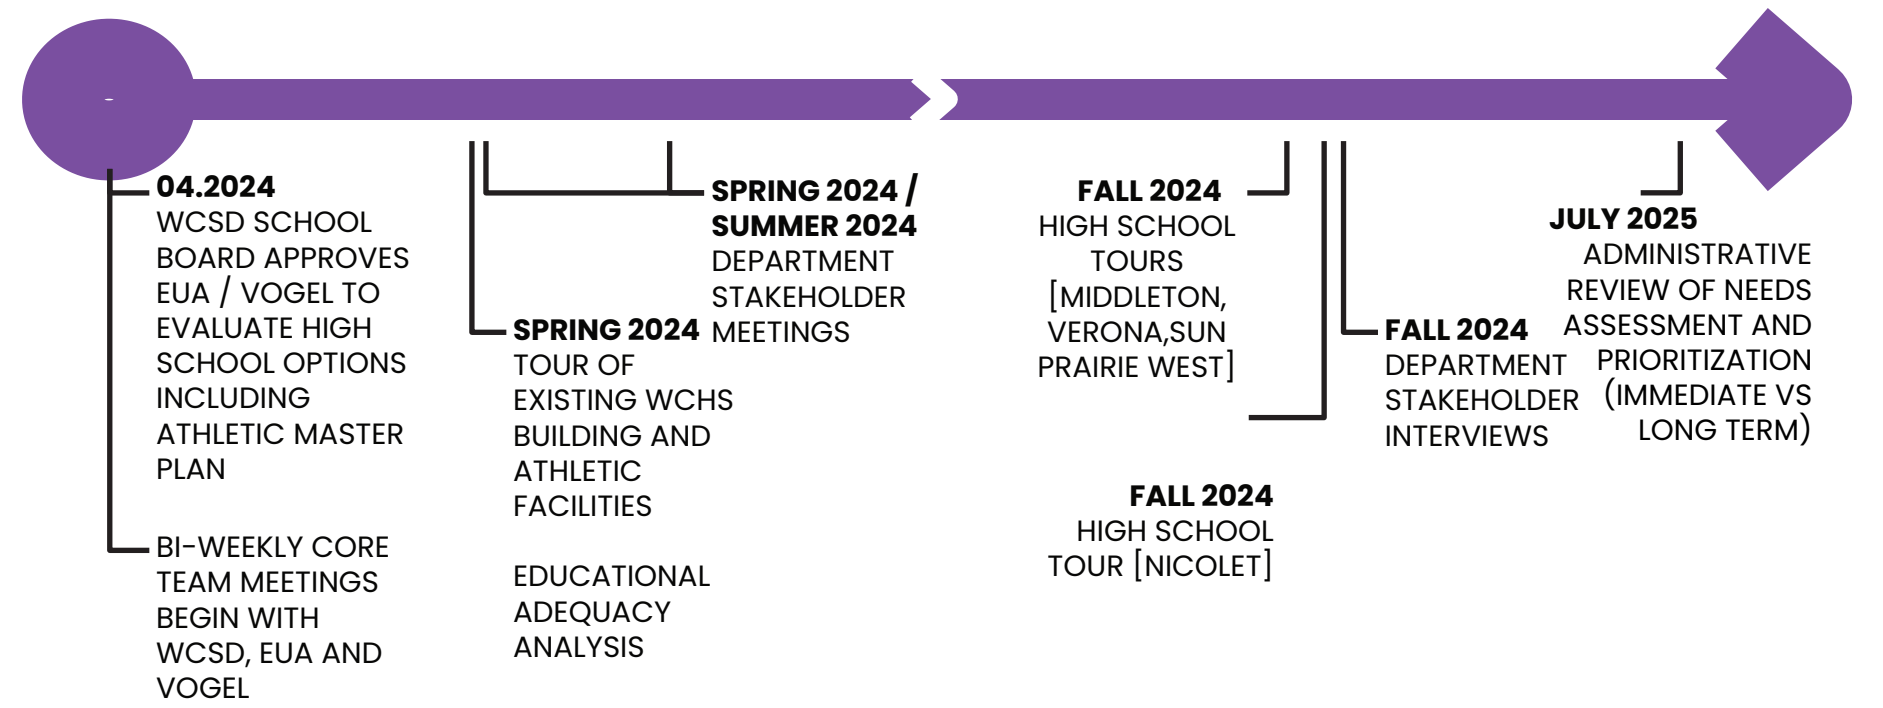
04.2024
WCSD SCHOOL BOARD APPROVES EUA / VOGEL TO EVALUATE HIGH SCHOOL OPTIONS INCLUDING ATHLETIC MASTER PLAN

BI-WEEKLY CORE TEAM MEETINGS BEGIN WITH WCSD, EUA AND VOGEL

SPRING 2024
TOUR OF EXISTING WCHS BUILDING AND ATHLETIC FACILITIES

EDUCATIONAL ADEQUACY ANALYSIS

SPRING 2024 / SUMMER 2024
DEPARTMENT STAKEHOLDER MEETINGS

FALL 2024
HIGH SCHOOL TOURS [MIDDLETON, VERONA,SUN PRAIRIE WEST]

FALL 2024
HIGH SCHOOL TOUR [NICOLET]

FALL 2024
DEPARTMENT STAKEHOLDER INTERVIEWS

JULY 2025
ADMINISTRATIVE REVIEW OF NEEDS ASSESSMENT AND PRIORITIZATION (IMMEDIATE VS LONG TERM)